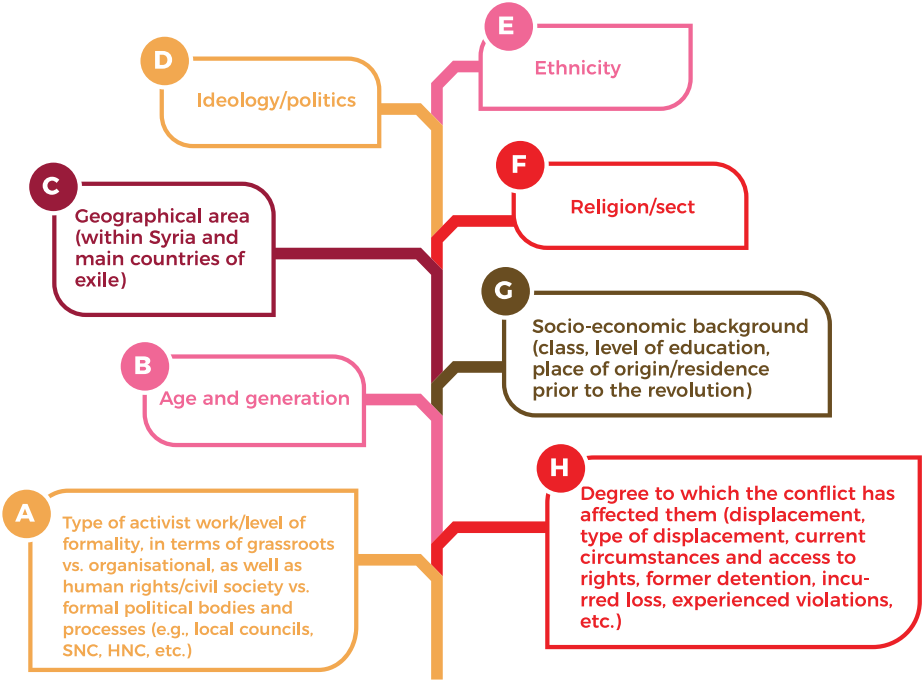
E
Ethnicity

D
Ideology/politics

F
Religion/sect

C
Geographical area (within Syria and main countries of exile)

G
Socio-economic background (class, level of education, place of origin/residence prior to the revolution)

B
Age and generation

H
Degree to which the conflict has affected them (displacement, type of displacement, current circumstances and access to rights, former detention, incurred loss, experienced violations, etc.)

A
Type of activist work/level of formality, in terms of grassroots vs. organisational, as well as human rights/civil society vs. formal political bodies and processes (e.g., local councils, SNC, HNC, etc.)